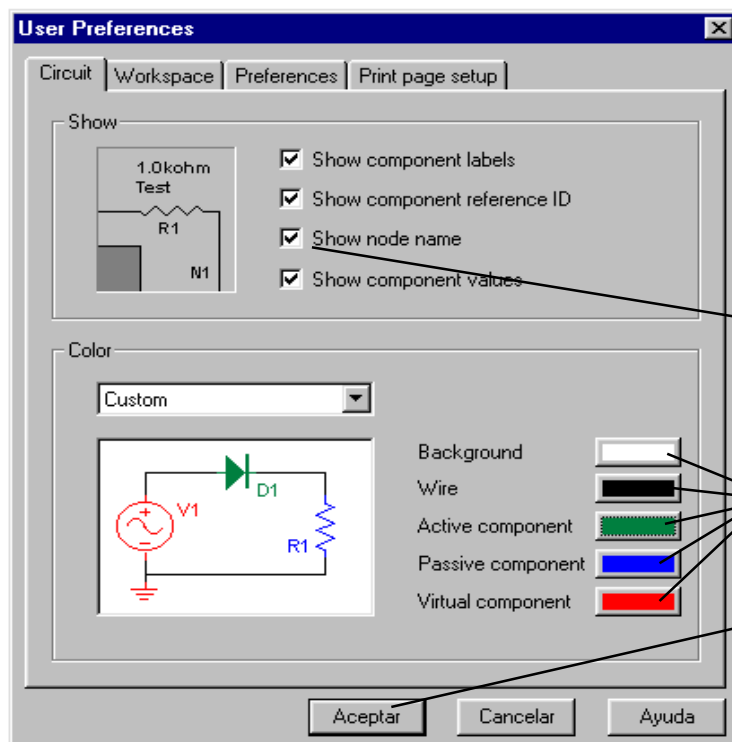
User Preferences

Circuit | Workspace | Preferences | Print page setup

Show

1.0kohm
Test
R1
N1

Show component labels
Show component reference ID
Show node name
Show component values

Color

Custom

V1
D1
R1

Background
Wire
Active component
Passive component
Virtual component

Aceptar
Cancelar
Ayuda